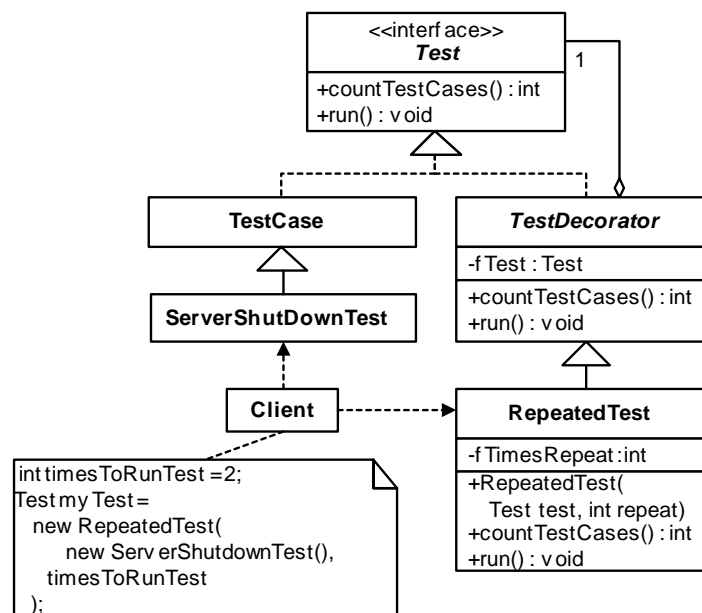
<<interface>>
Test
+countTestCases() : int
+run() : void

1

TestCase

TestDecorator
-fTest : Test
+countTestCases() : int
+run() : void

ServerShutDownTest

Client

RepeatedTest
-fTimesRepeat :int
+RepeatedTest( Test test, int repeat)
+countTestCases() : int
+run() : void

int timesToRunTest =2;
Test myTest =
new RepeatedTest(
new ServerShutdownTest(),
timesToRunTest
);